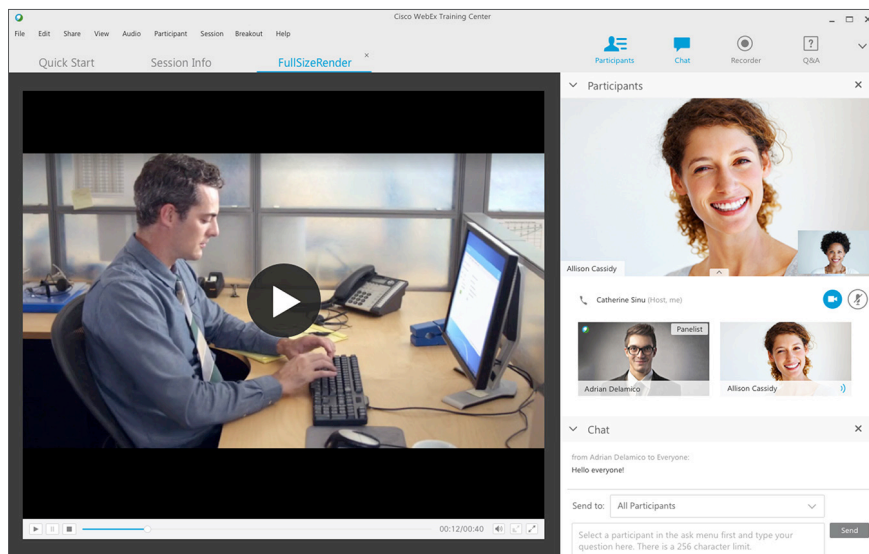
Cisco WebEx Training Center

File Edit Share View Audio Participant Session Breakout Help

Quick Start Session Info FullSizeRender ×

Participants Chat Recorder Q&A

Participants ×

Allison Cassidy

Catherine Sinu (Host, me)

Panelist

Adrian Delamico

Allison Cassidy

Chat ×

from Adrian Delamico to Everyone:
Hello everyone!

Send to: All Participants

Select a participant in the ask menu first and type your question here. There is a 256 character limit.

Send

00:12/00:40